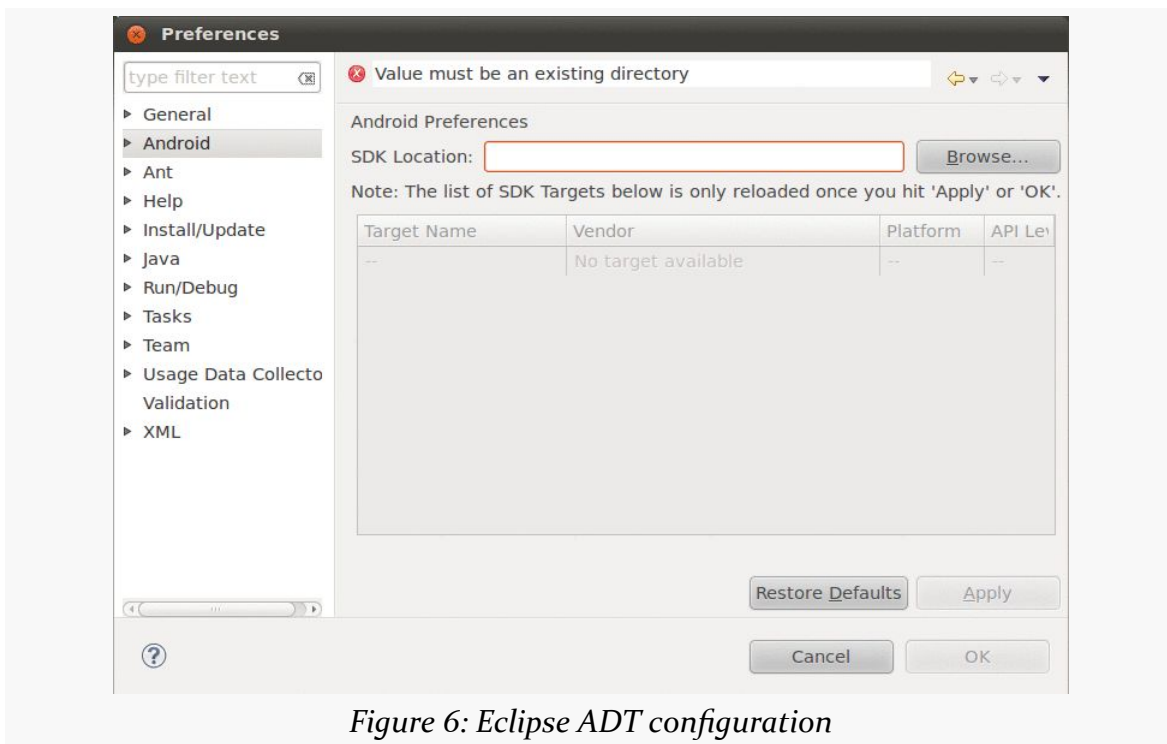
Preferences

type filter text

General
Android
Ant
Help
Install/Update
Java
Run/Debug
Tasks
Team
Usage Data Collecto
Validation
XML

Value must be an existing directory

Android Preferences

SDK Location:

Browse...

Note: The list of SDK Targets below is only reloaded once you hit 'Apply' or 'OK'.

| Target Name | Vendor | Platform | API Le\ |
|---|---|---|---|
| -- | No target available | -- | -- |

Restore Defaults

Apply

?

Cancel

OK

Figure 6: Eclipse ADT configuration